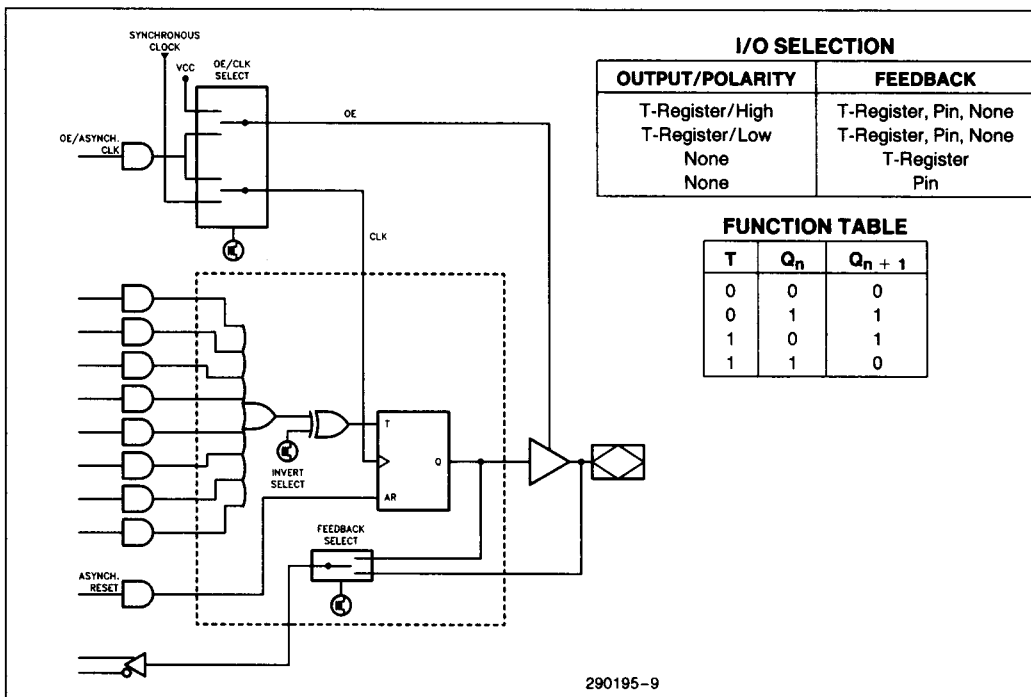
SYNCHRONOUS CLOCK

VCC

OE/CLK SELECT

OE

OE/ASYNCH. CLK

CLK

T

Q

AR

INVERT SELECT

FEEDBACK SELECT

ASYNCH. RESET

**I/O SELECTION**

| OUTPUT/POLARITY | FEEDBACK |
|---|---|
| T-Register/High | T-Register, Pin, None |
| T-Register/Low | T-Register, Pin, None |
| None | T-Register |
| None | Pin |

**FUNCTION TABLE**

| T | $Q_n$ | $Q_{n+1}$ |
|---|---|---|
| 0 | 0 | 0 |
| 0 | 1 | 1 |
| 1 | 0 | 1 |
| 1 | 1 | 0 |

290195-9